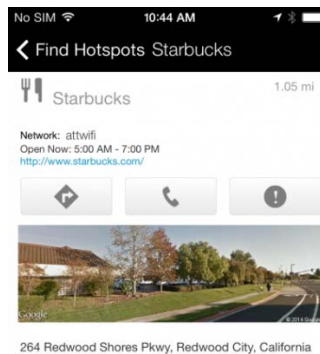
No SIM 10:44 AM

Find Hotspots Starbucks

Starbucks

1.05 mi

Network: attwifi
Open Now: 5:00 AM - 7:00 PM
http://www.starbucks.com/

Google

© 2014 Google

264 Redwood Shores Pkwy, Redwood City, California